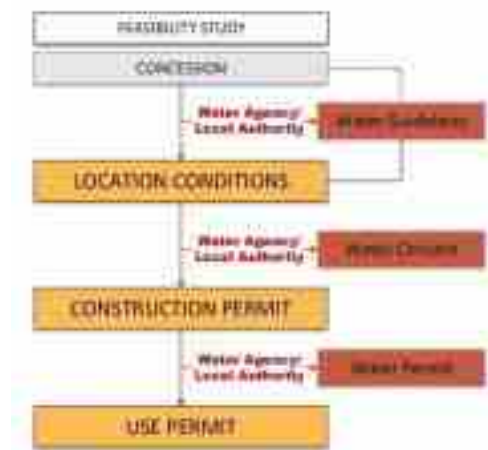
FEASIBILITY STUDY

CONCESSION

Water Agency/ Local Authority

Water Guidelines

LOCATION CONDITIONS

Water Agency/ Local Authority

Water Consent

CONSTRUCTION PERMIT

Water Agency/ Local Authority

Water Permit

USE PERMIT